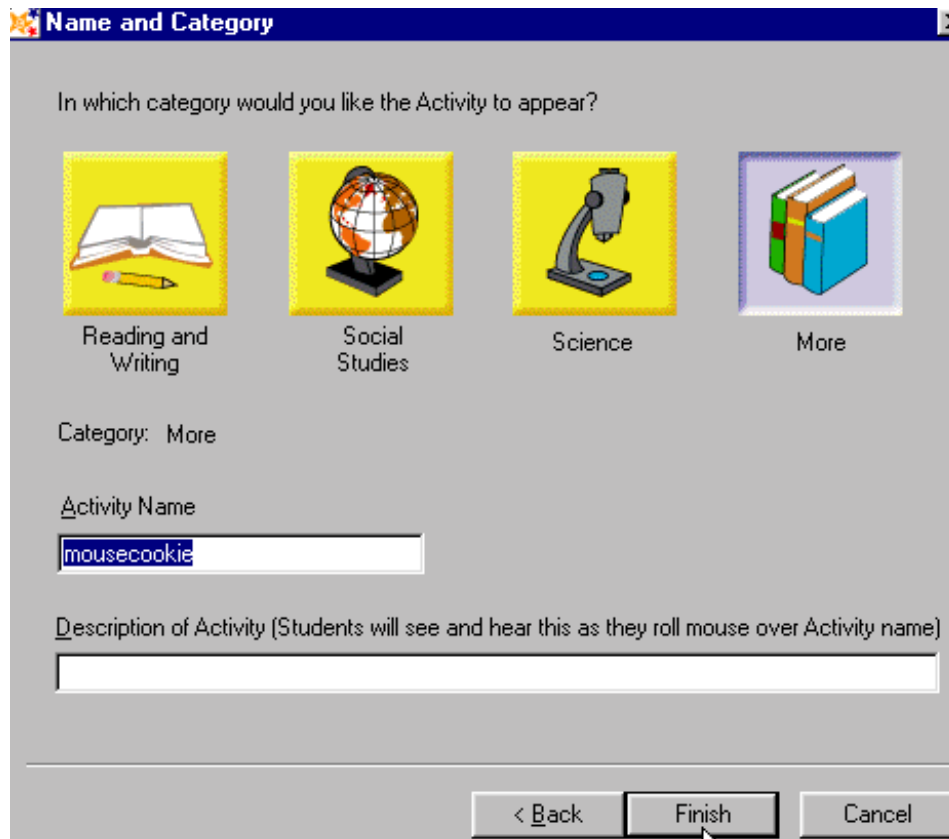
Name and Category

In which category would you like the Activity to appear?

Reading and Writing

Social Studies

Science

More

Category: More

Activity Name

mousecookie

Description of Activity (Students will see and hear this as they roll mouse over Activity name)

< Back

Finish

Cancel